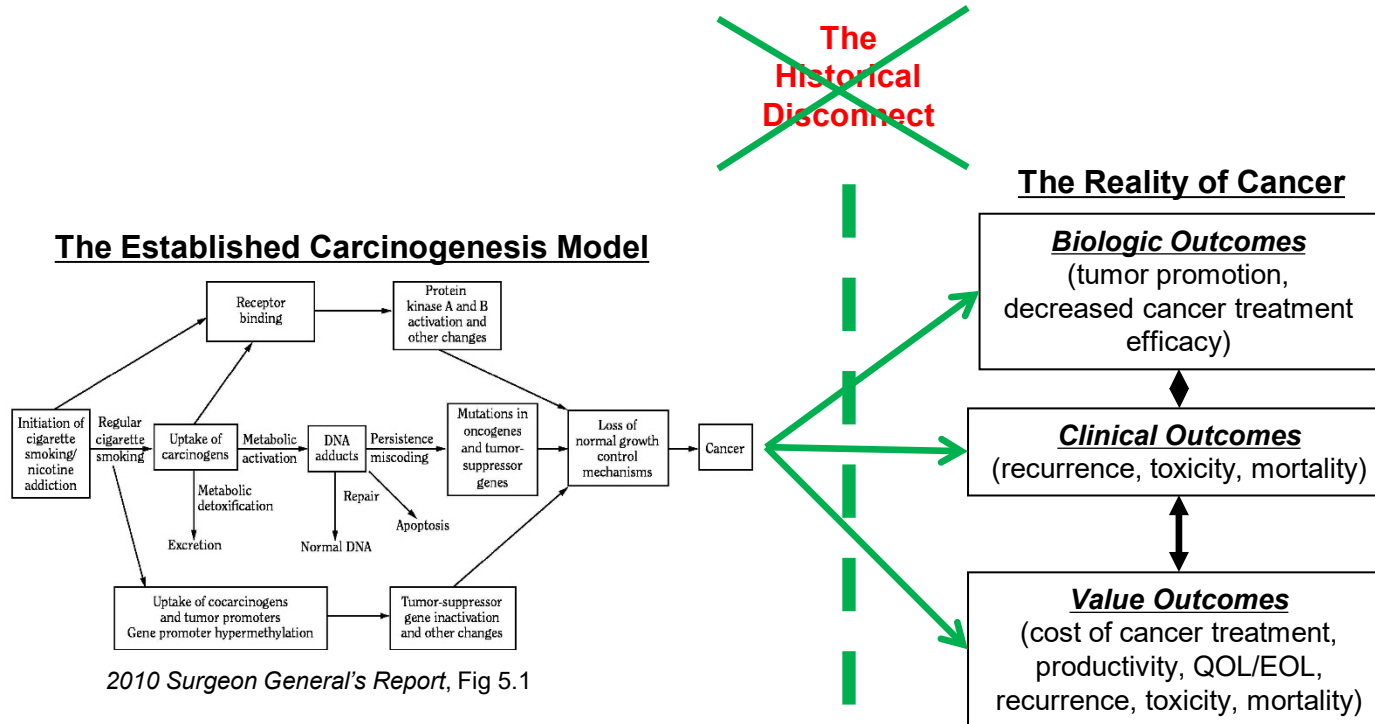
The Historical Disconnect

The Established Carcinogenesis Model

Receptor binding

Protein kinase A and B activation and other changes

Initiation of cigarette smoking/ nicotine addiction

Regular cigarette smoking

Uptake of carcinogens

Metabolic activation

DNA adducts

Persistence miscoding

Mutations in oncogenes and tumor-suppressor genes

Loss of normal growth control mechanisms

Cancer

Metabolic detoxification

Excretion

Repair

Normal DNA

Apoptosis

Uptake of cocarcinogens and tumor promoters Gene promoter hypermethylation

Tumor-suppressor gene inactivation and other changes

*2010 Surgeon General's Report*, Fig 5.1

The Reality of Cancer

***Biologic Outcomes***
(tumor promotion, decreased cancer treatment efficacy)

***Clinical Outcomes***
(recurrence, toxicity, mortality)

***Value Outcomes***
(cost of cancer treatment, productivity, QOL/EOL, recurrence, toxicity, mortality)